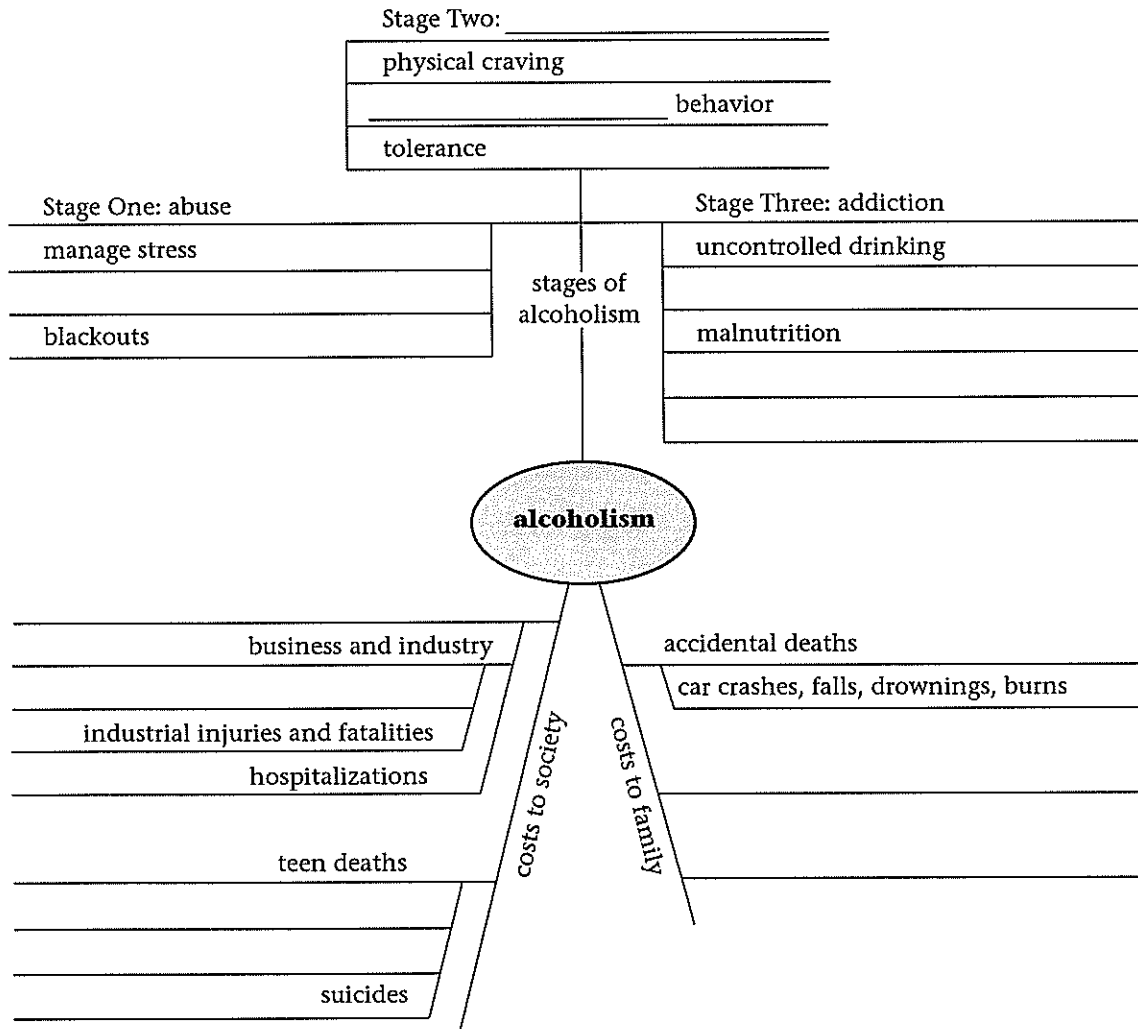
Stage Two: ____________________

physical craving

____________________ behavior

tolerance

Stage One: abuse

manage stress

blackouts

stages of alcoholism

Stage Three: addiction

uncontrolled drinking

malnutrition

alcoholism

business and industry

industrial injuries and fatalities

hospitalizations

teen deaths

suicides

costs to society

costs to family

accidental deaths

car crashes, falls, drownings, burns